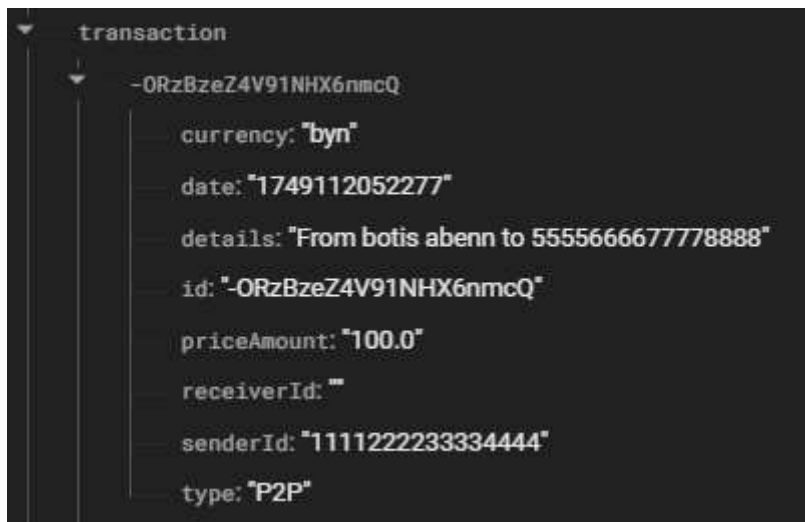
transaction

-ORzBzeZ4V91NHX6nmcQ

currency: "byn"

date: "1749112052277"

details: "From botis abenn to 5555666677778888"

id: "-ORzBzeZ4V91NHX6nmcQ"

priceAmount: "100.0"

receiverId: ""

senderId: "1111222233334444"

type: "P2P"